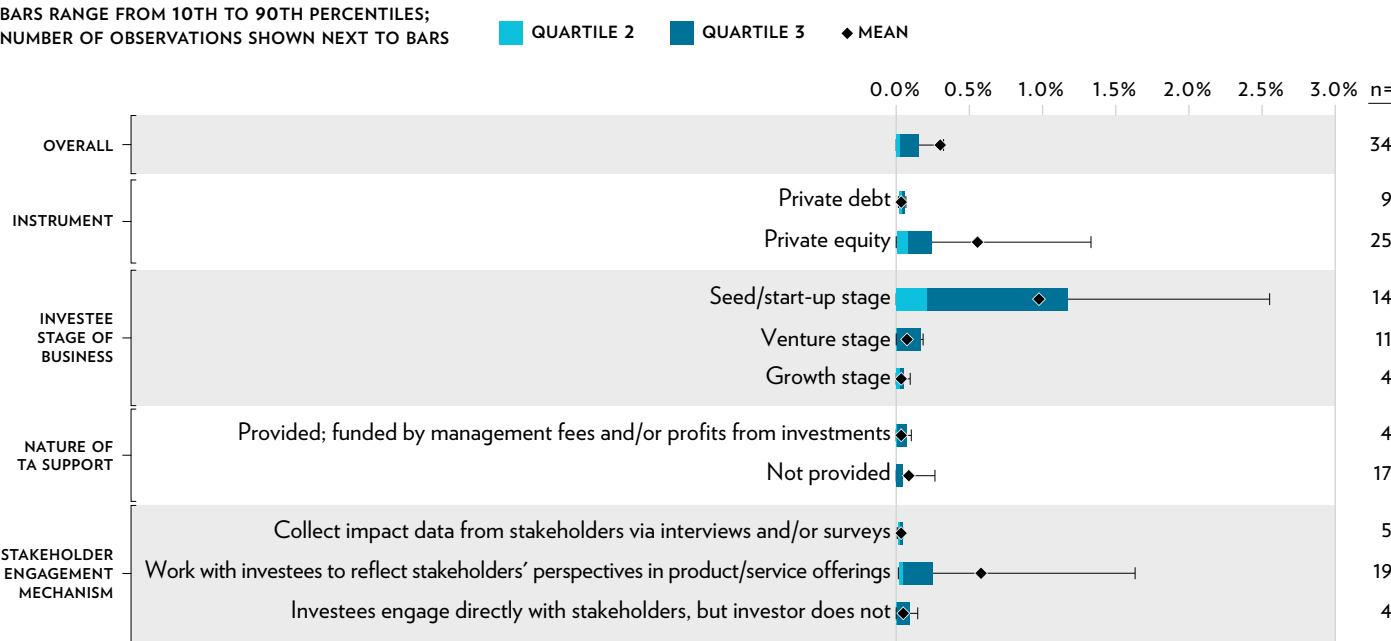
BARS RANGE FROM 10TH TO 90TH PERCENTILES; NUMBER OF OBSERVATIONS SHOWN NEXT TO BARS

QUARTILE 2 QUARTILE 3 ◆ MEAN

0.0% 0.5% 1.0% 1.5% 2.0% 2.5% 3.0% n=

OVERALL 34

INSTRUMENT
Private debt 9
Private equity 25

INVESTEE STAGE OF BUSINESS
Seed/start-up stage 14
Venture stage 11
Growth stage 4

NATURE OF TA SUPPORT
Provided; funded by management fees and/or profits from investments 4
Not provided 17

STAKEHOLDER ENGAGEMENT MECHANISM
Collect impact data from stakeholders via interviews and/or surveys 5
Work with investees to reflect stakeholders' perspectives in product/service offerings 19
Investees engage directly with stakeholders, but investor does not 4